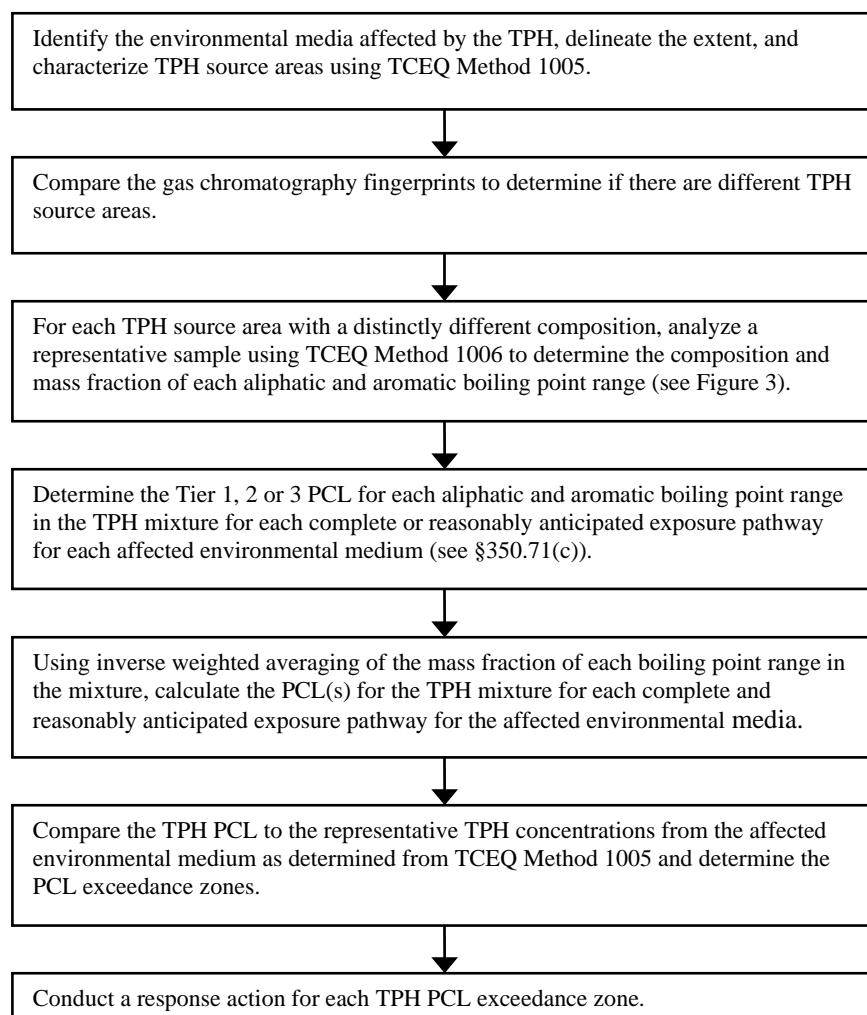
Identify the environmental media affected by the TPH, delineate the extent, and characterize TPH source areas using TCEQ Method 1005.

Compare the gas chromatography fingerprints to determine if there are different TPH source areas.

For each TPH source area with a distinctly different composition, analyze a representative sample using TCEQ Method 1006 to determine the composition and mass fraction of each aliphatic and aromatic boiling point range (see Figure 3).

Determine the Tier 1, 2 or 3 PCL for each aliphatic and aromatic boiling point range in the TPH mixture for each complete or reasonably anticipated exposure pathway for each affected environmental medium (see §350.71(c)).

Using inverse weighted averaging of the mass fraction of each boiling point range in the mixture, calculate the PCL(s) for the TPH mixture for each complete and reasonably anticipated exposure pathway for the affected environmental media.

Compare the TPH PCL to the representative TPH concentrations from the affected environmental medium as determined from TCEQ Method 1005 and determine the PCL exceedance zones.

Conduct a response action for each TPH PCL exceedance zone.